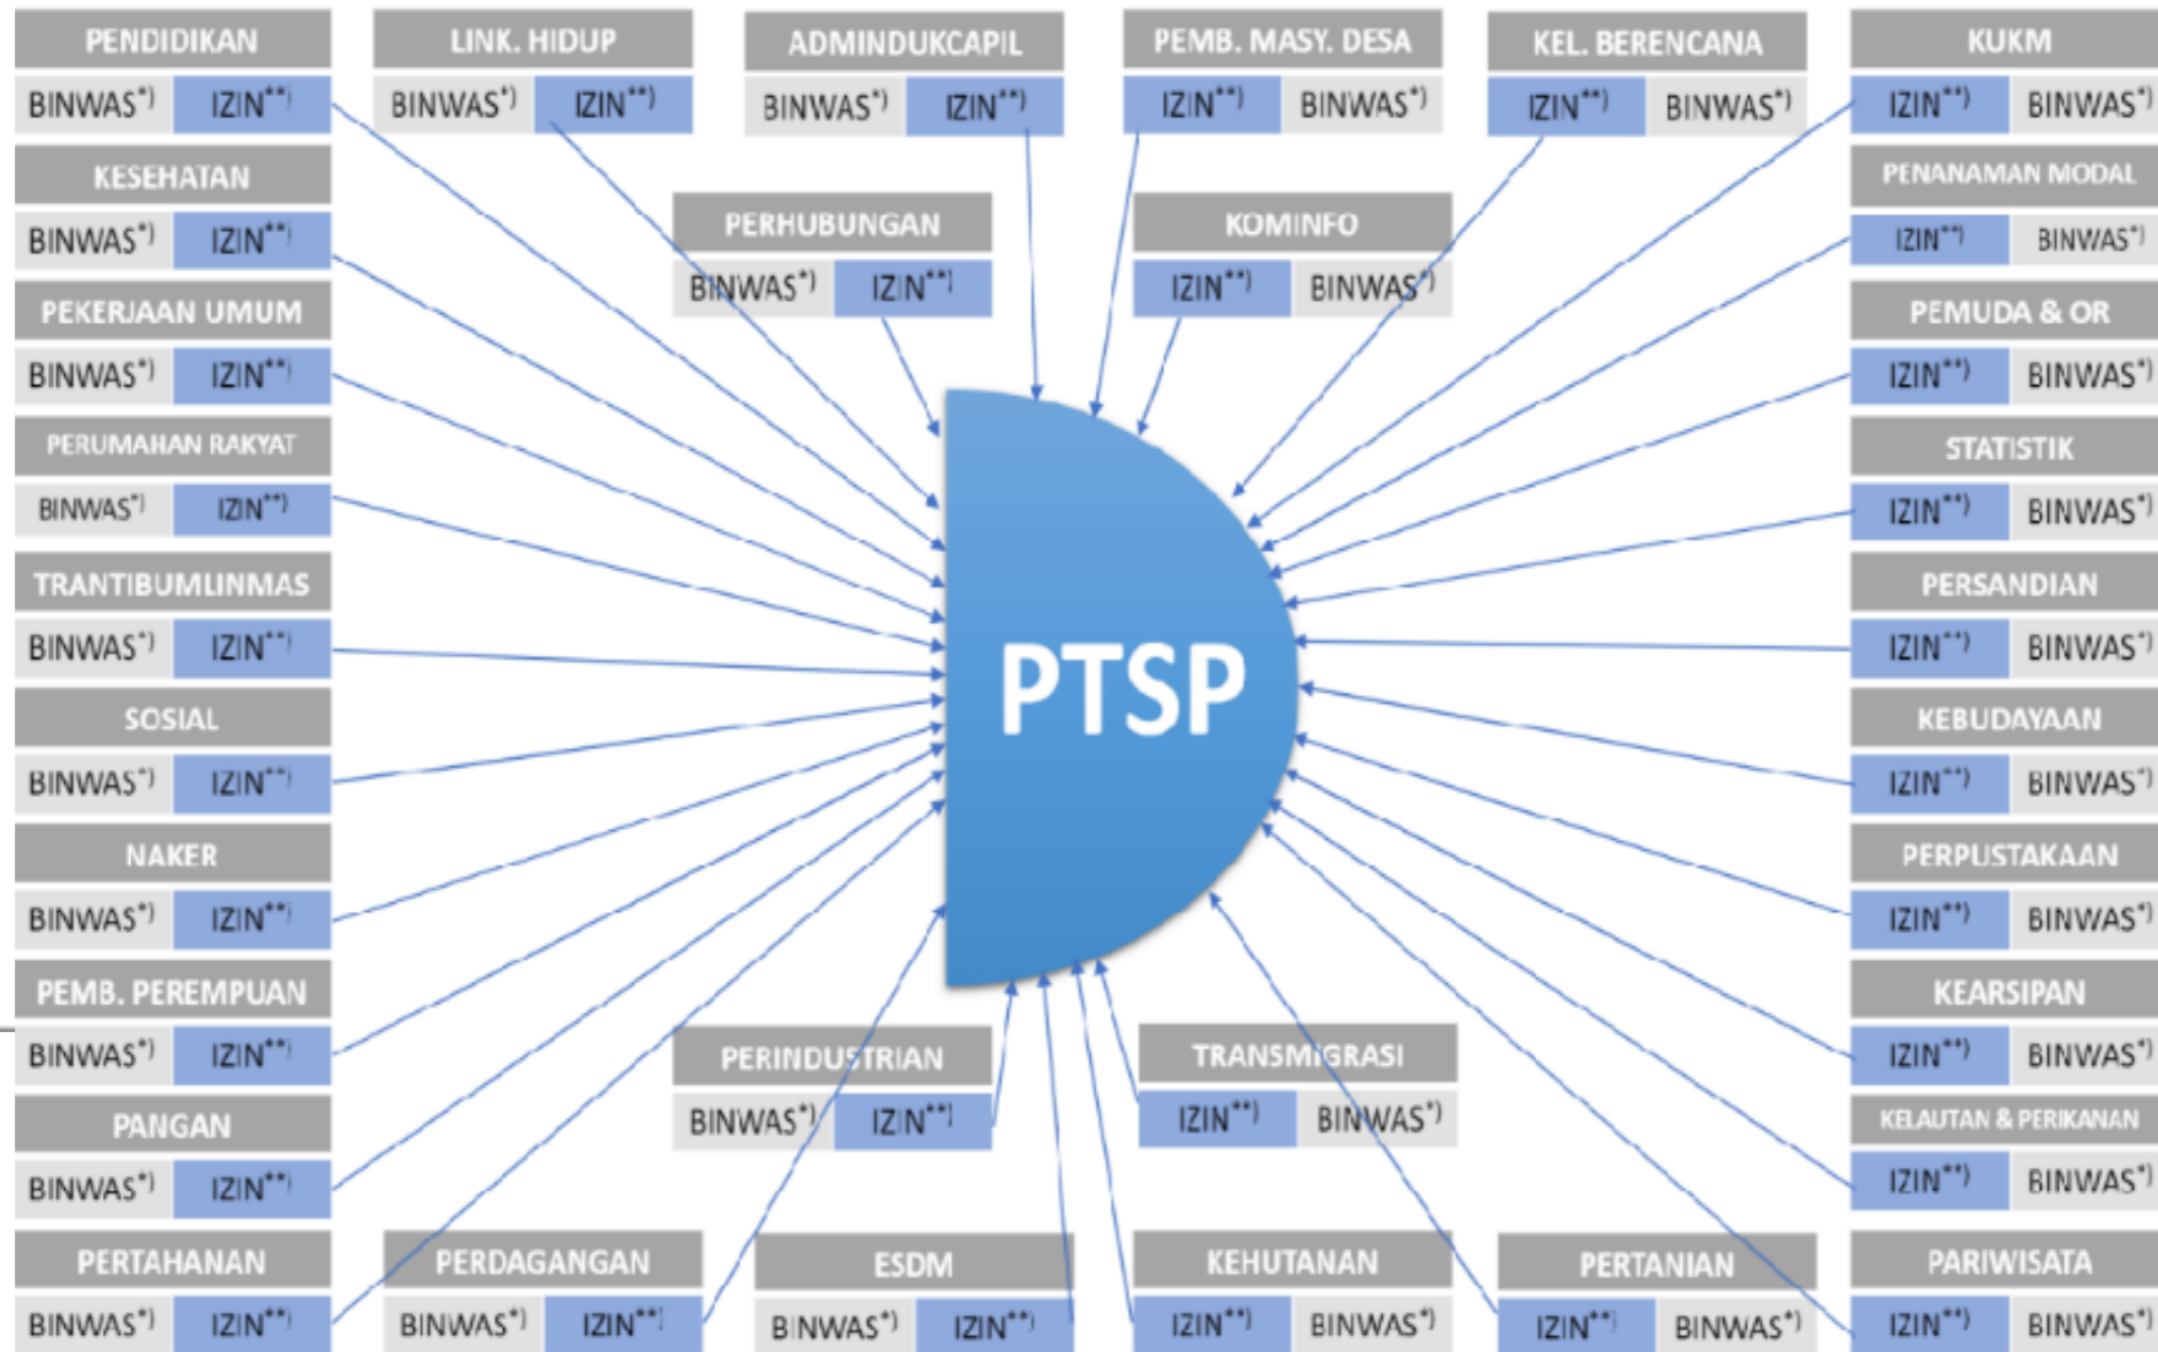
PENDIDIKAN
BINWAS*) IZIN**)

LINK. HIDUP
BINWAS*) IZIN**)

ADMINDUKCAPIL
BINWAS*) IZIN**)

PEMB. MASY. DESA
IZIN**) BINWAS*)

KEL. BERENCANA
IZIN**) BINWAS*)

KUKM
IZIN**) BINWAS*)

KESEHATAN
BINWAS*) IZIN**)

PERHUBUNGAN
BINWAS*) IZIN**)

KOMINFO
IZIN**) BINWAS*)

PENANAMAN MODAL
IZIN**) BINWAS*)

PEKERJAAN UMUM
BINWAS*) IZIN**)

PEMUDA & OR
IZIN**) BINWAS*)

PERUMAHAN RAKYAT
BINWAS*) IZIN**)

STATISTIK
IZIN**) BINWAS*)

TRANTIBUMLINMAS
BINWAS*) IZIN**)

PERSANDIAN
IZIN**) BINWAS*)

PTSP

SOSIAL
BINWAS*) IZIN**)

KEBUDAYAAN
IZIN**) BINWAS*)

NAKER
BINWAS*) IZIN**)

PERPUSTAKAAN
IZIN**) BINWAS*)

PEMB. PEREMPUAN
BINWAS*) IZIN**)

KEARSIPAN
IZIN**) BINWAS*)

PERINDUSTRIAN
BINWAS*) IZIN**)

TRANSMIGRASI
IZIN**) BINWAS*)

PANGAN
BINWAS*) IZIN**)

KELAUTAN & PERIKANAN
IZIN**) BINWAS*)

PERTAHANAN
BINWAS*) IZIN**)

PERDAGANGAN
BINWAS*) IZIN**)

ESDM
BINWAS*) IZIN**)

KEHUTANAN
IZIN**) BINWAS*)

PERTANIAN
IZIN**) BINWAS*)

PARIWISATA
IZIN**) BINWAS*)